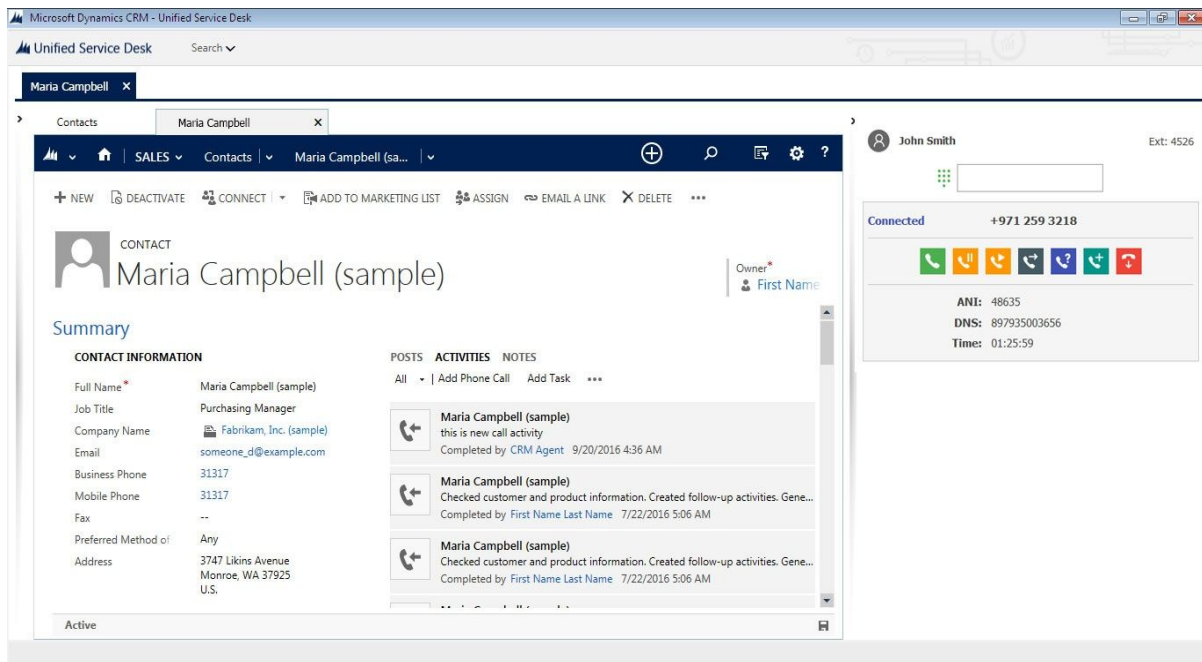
Microsoft Dynamics CRM - Unified Service Desk

Unified Service Desk Search

Maria Campbell ×

Contacts Maria Campbell ×

SALES Contacts Maria Campbell (sa...

+ NEW DEACTIVATE CONNECT ADD TO MARKETING LIST ASSIGN EMAIL A LINK DELETE ...

CONTACT
Maria Campbell (sample)

Owner*
First Name

Summary

CONTACT INFORMATION

| | |
|---|---|
| Full Name* | Maria Campbell (sample) |
| Job Title | Purchasing Manager |
| Company Name | Fabrikam, Inc. (sample) |
| Email | someone_d@example.com |
| Business Phone | 31317 |
| Mobile Phone | 31317 |
| Fax | -- |
| Preferred Method of | Any |
| Address | 3747 Likins Avenue Monroe, WA 37925 U.S. |

POSTS ACTIVITIES NOTES

All | Add Phone Call Add Task ...

Maria Campbell (sample)
this is new call activity
Completed by CRM Agent 9/20/2016 4:36 AM

Maria Campbell (sample)
Checked customer and product information. Created follow-up activities. Gene...
Completed by First Name Last Name 7/22/2016 5:06 AM

Maria Campbell (sample)
Checked customer and product information. Created follow-up activities. Gene...
Completed by First Name Last Name 7/22/2016 5:06 AM

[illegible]

Active

John Smith Ext: 4526

Connected +971 259 3218

ANI: 48635
DNS: 897935003656
Time: 01:25:59